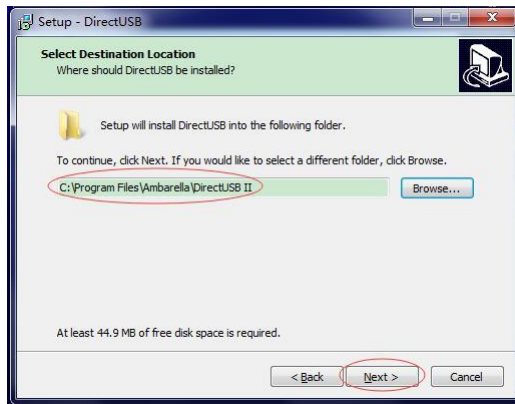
Setup - DirectUSB

Select Destination Location
Where should DirectUSB be installed?

Setup will install DirectUSB into the following folder.

To continue, click Next. If you would like to select a different folder, click Browse.

C:\Program Files\Ambarella\DirectUSB II

Browse...

At least 44.9 MB of free disk space is required.

< Back

Next >

Cancel